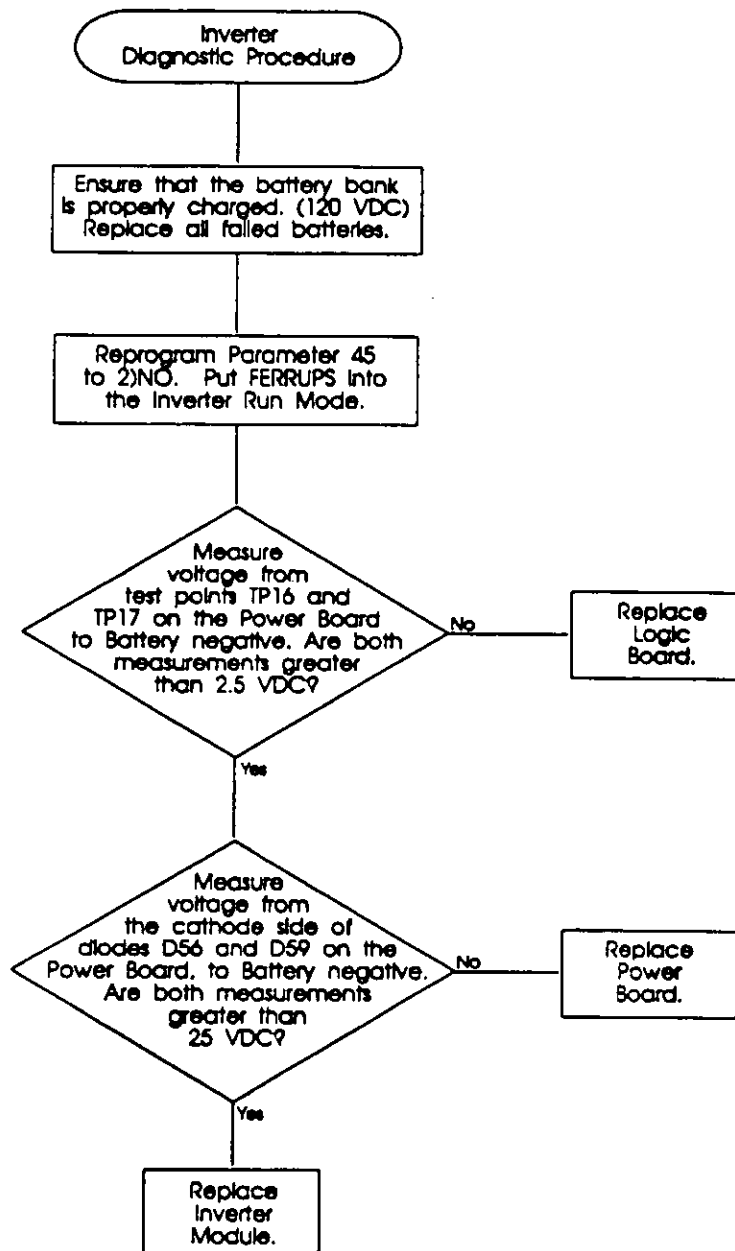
Inverter Diagnostic Procedure

Ensure that the battery bank is properly charged. (120 VDC) Replace all failed batteries.

Reprogram Parameter 45 to 2)NO. Put FERRUPS into the Inverter Run Mode.

Measure voltage from test points TP16 and TP17 on the Power Board to Battery negative. Are both measurements greater than 2.5 VDC?

No

Replace Logic Board.

Yes

Measure voltage from the cathode side of diodes D56 and D59 on the Power Board, to Battery negative. Are both measurements greater than 25 VDC?

No

Replace Power Board.

Yes

Replace Inverter Module.